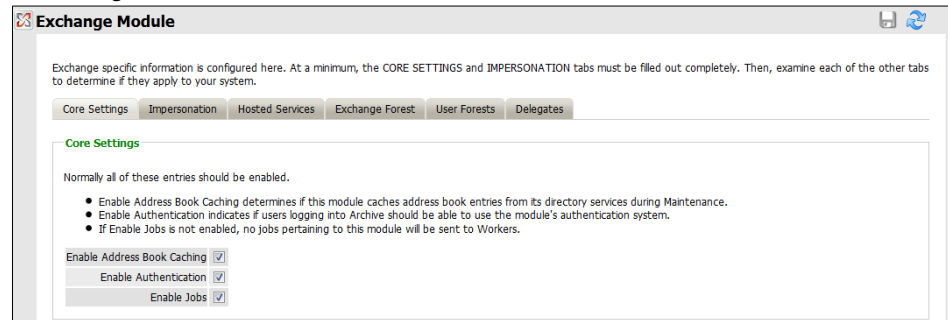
Exchange Module

Exchange specific information is configured here. At a minimum, the CORE SETTINGS and IMPERSONATION tabs must be filled out completely. Then, examine each of the other tabs to determine if they apply to your system.

Core Settings | Impersonation | Hosted Services | Exchange Forest | User Forests | Delegates

Core Settings

Normally all of these entries should be enabled.

- Enable Address Book Caching determines if this module caches address book entries from its directory services during Maintenance.
- Enable Authentication indicates if users logging into Archive should be able to use the module's authentication system.
- If Enable Jobs is not enabled, no jobs pertaining to this module will be sent to Workers.

Enable Address Book Caching
Enable Authentication
Enable Jobs